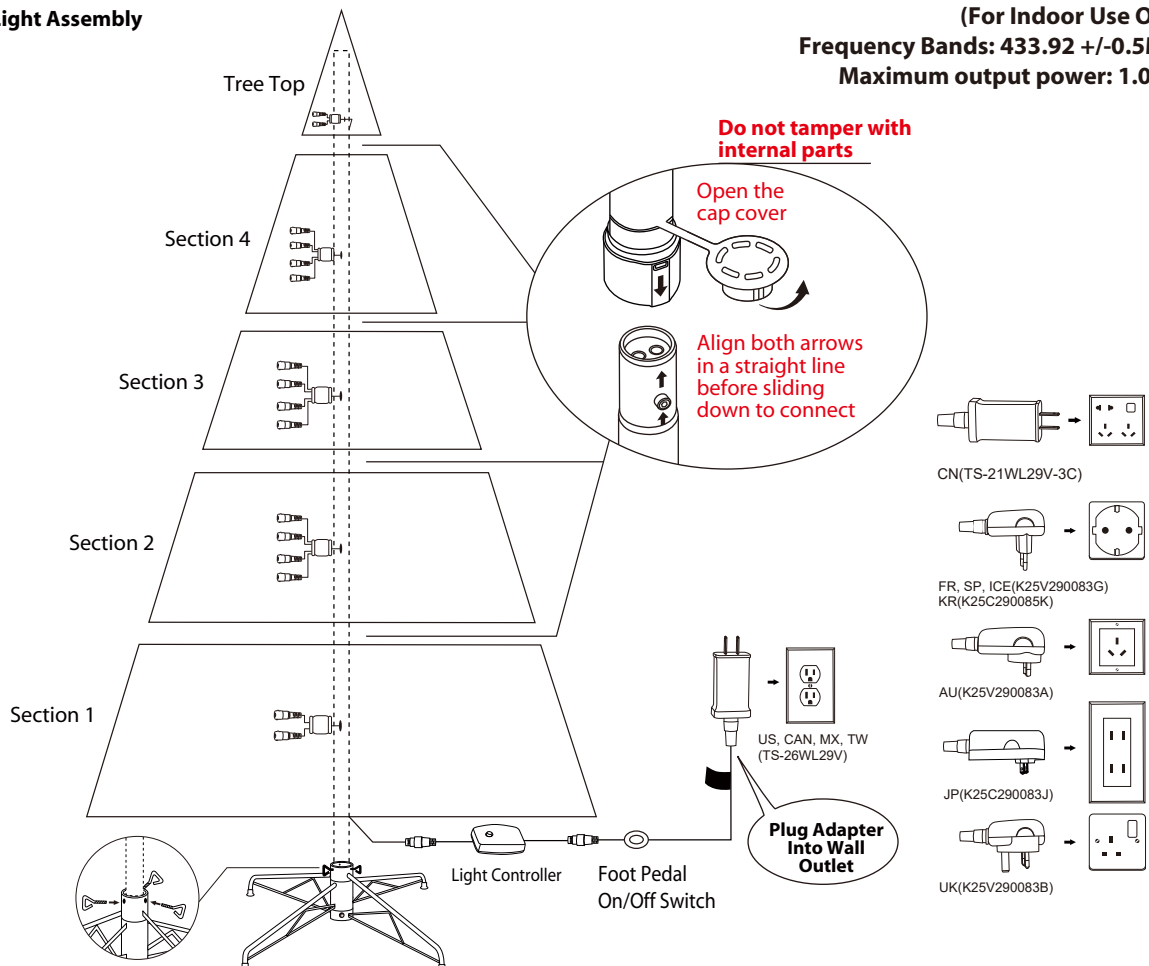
ight Assembly

(For Indoor Use O
Frequency Bands: 433.92 +/-0.5
Maximum output power: 1.0

Tree Top

Do not tamper with internal parts

Open the cap cover

Section 4

Section 3

Align both arrows in a straight line before sliding down to connect

Section 2

Section 1

CN(TS-21WL29V-3C)

FR, SP, ICE(K25V290083G)
KR(K25C290085K)

AU(K25V290083A)

US, CAN, MX, TW
(TS-26WL29V)

JP(K25C290083J)

UK(K25V290083B)

Plug Adapter Into Wall Outlet

Light Controller

Foot Pedal
On/Off Switch